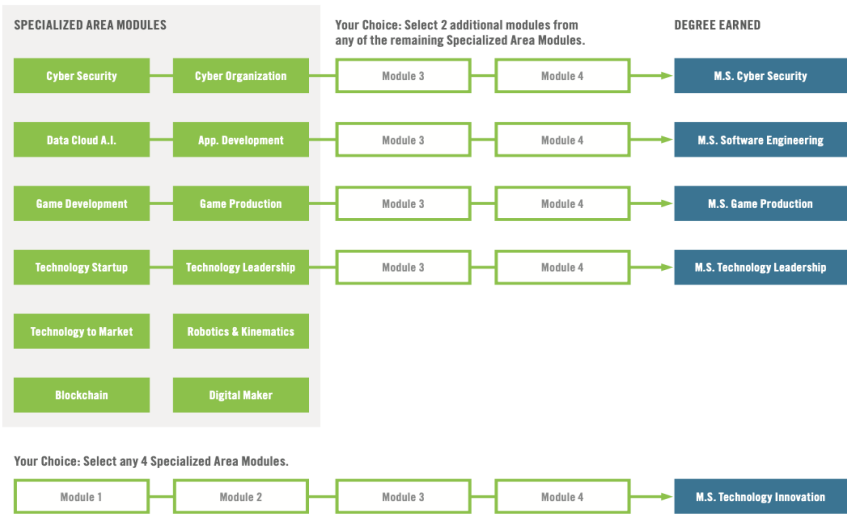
SPECIALIZED AREA MODULES

Your Choice: Select 2 additional modules from any of the remaining Specialized Area Modules.

DEGREE EARNED

Cyber Security
Cyber Organization
Module 3
Module 4
M.S. Cyber Security

Data Cloud A.I.
App. Development
Module 3
Module 4
M.S. Software Engineering

Game Development
Game Production
Module 3
Module 4
M.S. Game Production

Technology Startup
Technology Leadership
Module 3
Module 4
M.S. Technology Leadership

Technology to Market
Robotics & Kinematics

Blockchain
Digital Maker

Your Choice: Select any 4 Specialized Area Modules.

Module 1
Module 2
Module 3
Module 4
M.S. Technology Innovation